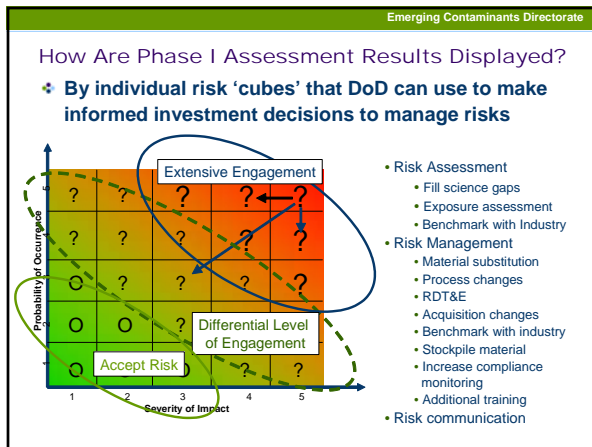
Emerging Contaminants Directorate

How Are Phase I Assessment Results Displayed?

By individual risk 'cubes' that DoD can use to make informed investment decisions to manage risks

| ? | ? | ? | ? | ? |
|---|---|---|---|---|
| ? | ? | ? | ? | ? |
| O | ? | ? | ? | ? |
| O | O | ? | ? | ? |
| O | O | O | ? | ? |

Extensive Engagement

Differential Level of Engagement

Accept Risk

Probability of Occurrence

5

2

1

Severity of Impact

1 2 3 4 5

• Risk Assessment
  • Fill science gaps
  • Exposure assessment
  • Benchmark with Industry
• Risk Management
  • Material substitution
  • Process changes
  • RDT&E
  • Acquisition changes
  • Benchmark with industry
  • Stockpile material
  • Increase compliance monitoring
  • Additional training
• Risk communication